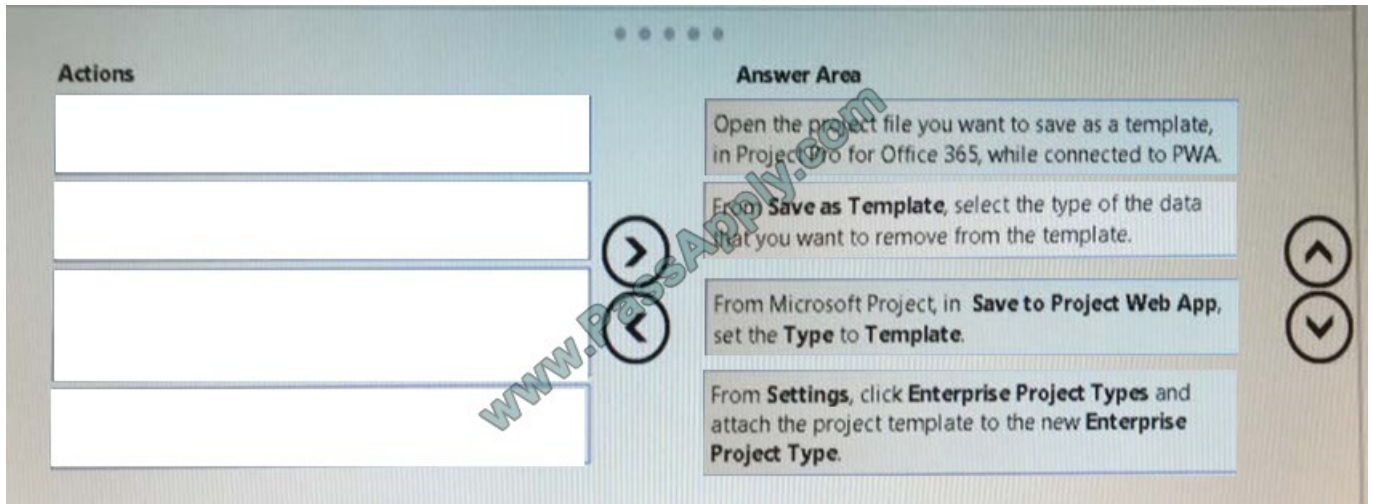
Actions

Answer Area

Open the project file you want to save as a template, in Project Pro for Office 365, while connected to PWA.

From Save as Template, select the type of the data that you want to remove from the template.

From Microsoft Project, in Save to Project Web App, set the Type to Template.

From Settings, click Enterprise Project Types and attach the project template to the new Enterprise Project Type.

www.PassApply.com